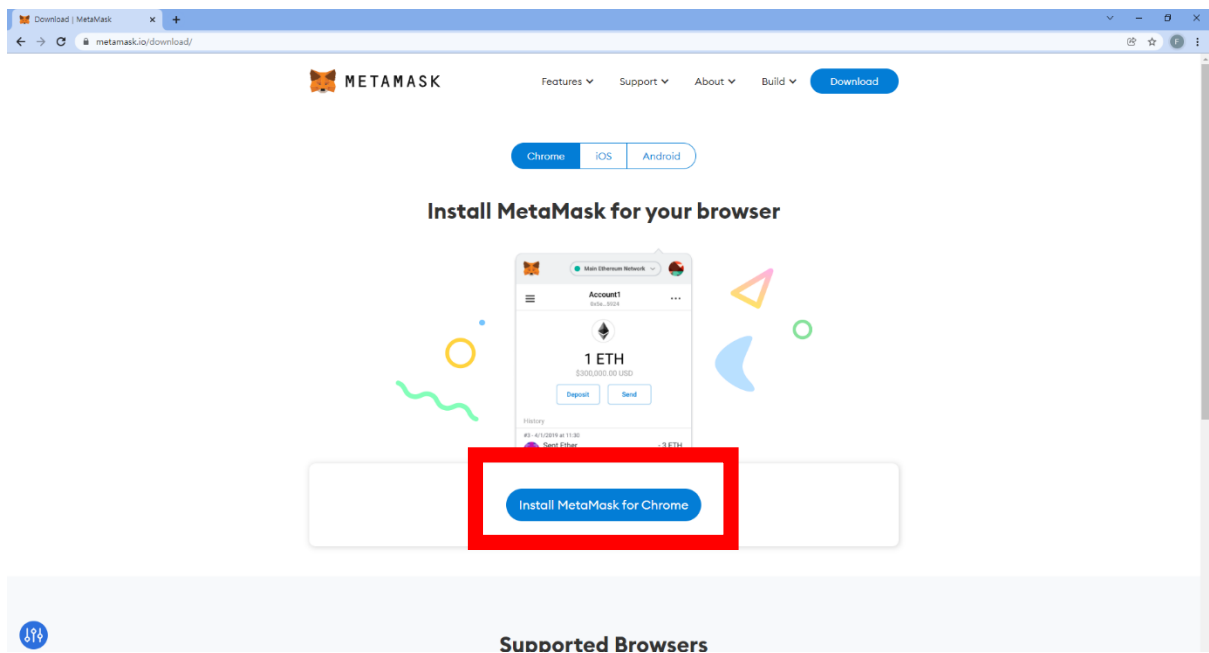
Download | MetaMask ×  +

metamask.io/download/

METAMASK

Features  Support  About  Build  Download

Chrome  iOS  Android

Install MetaMask for your browser

Main Ethereum Network

Account1
0x5e...5024

1 ETH
$300,000.00 USD

Deposit  Send

History

#3 · 4/1/2019 at 11:30
Sent Ether  - 3 ETH

Install MetaMask for Chrome

Supported Browsers